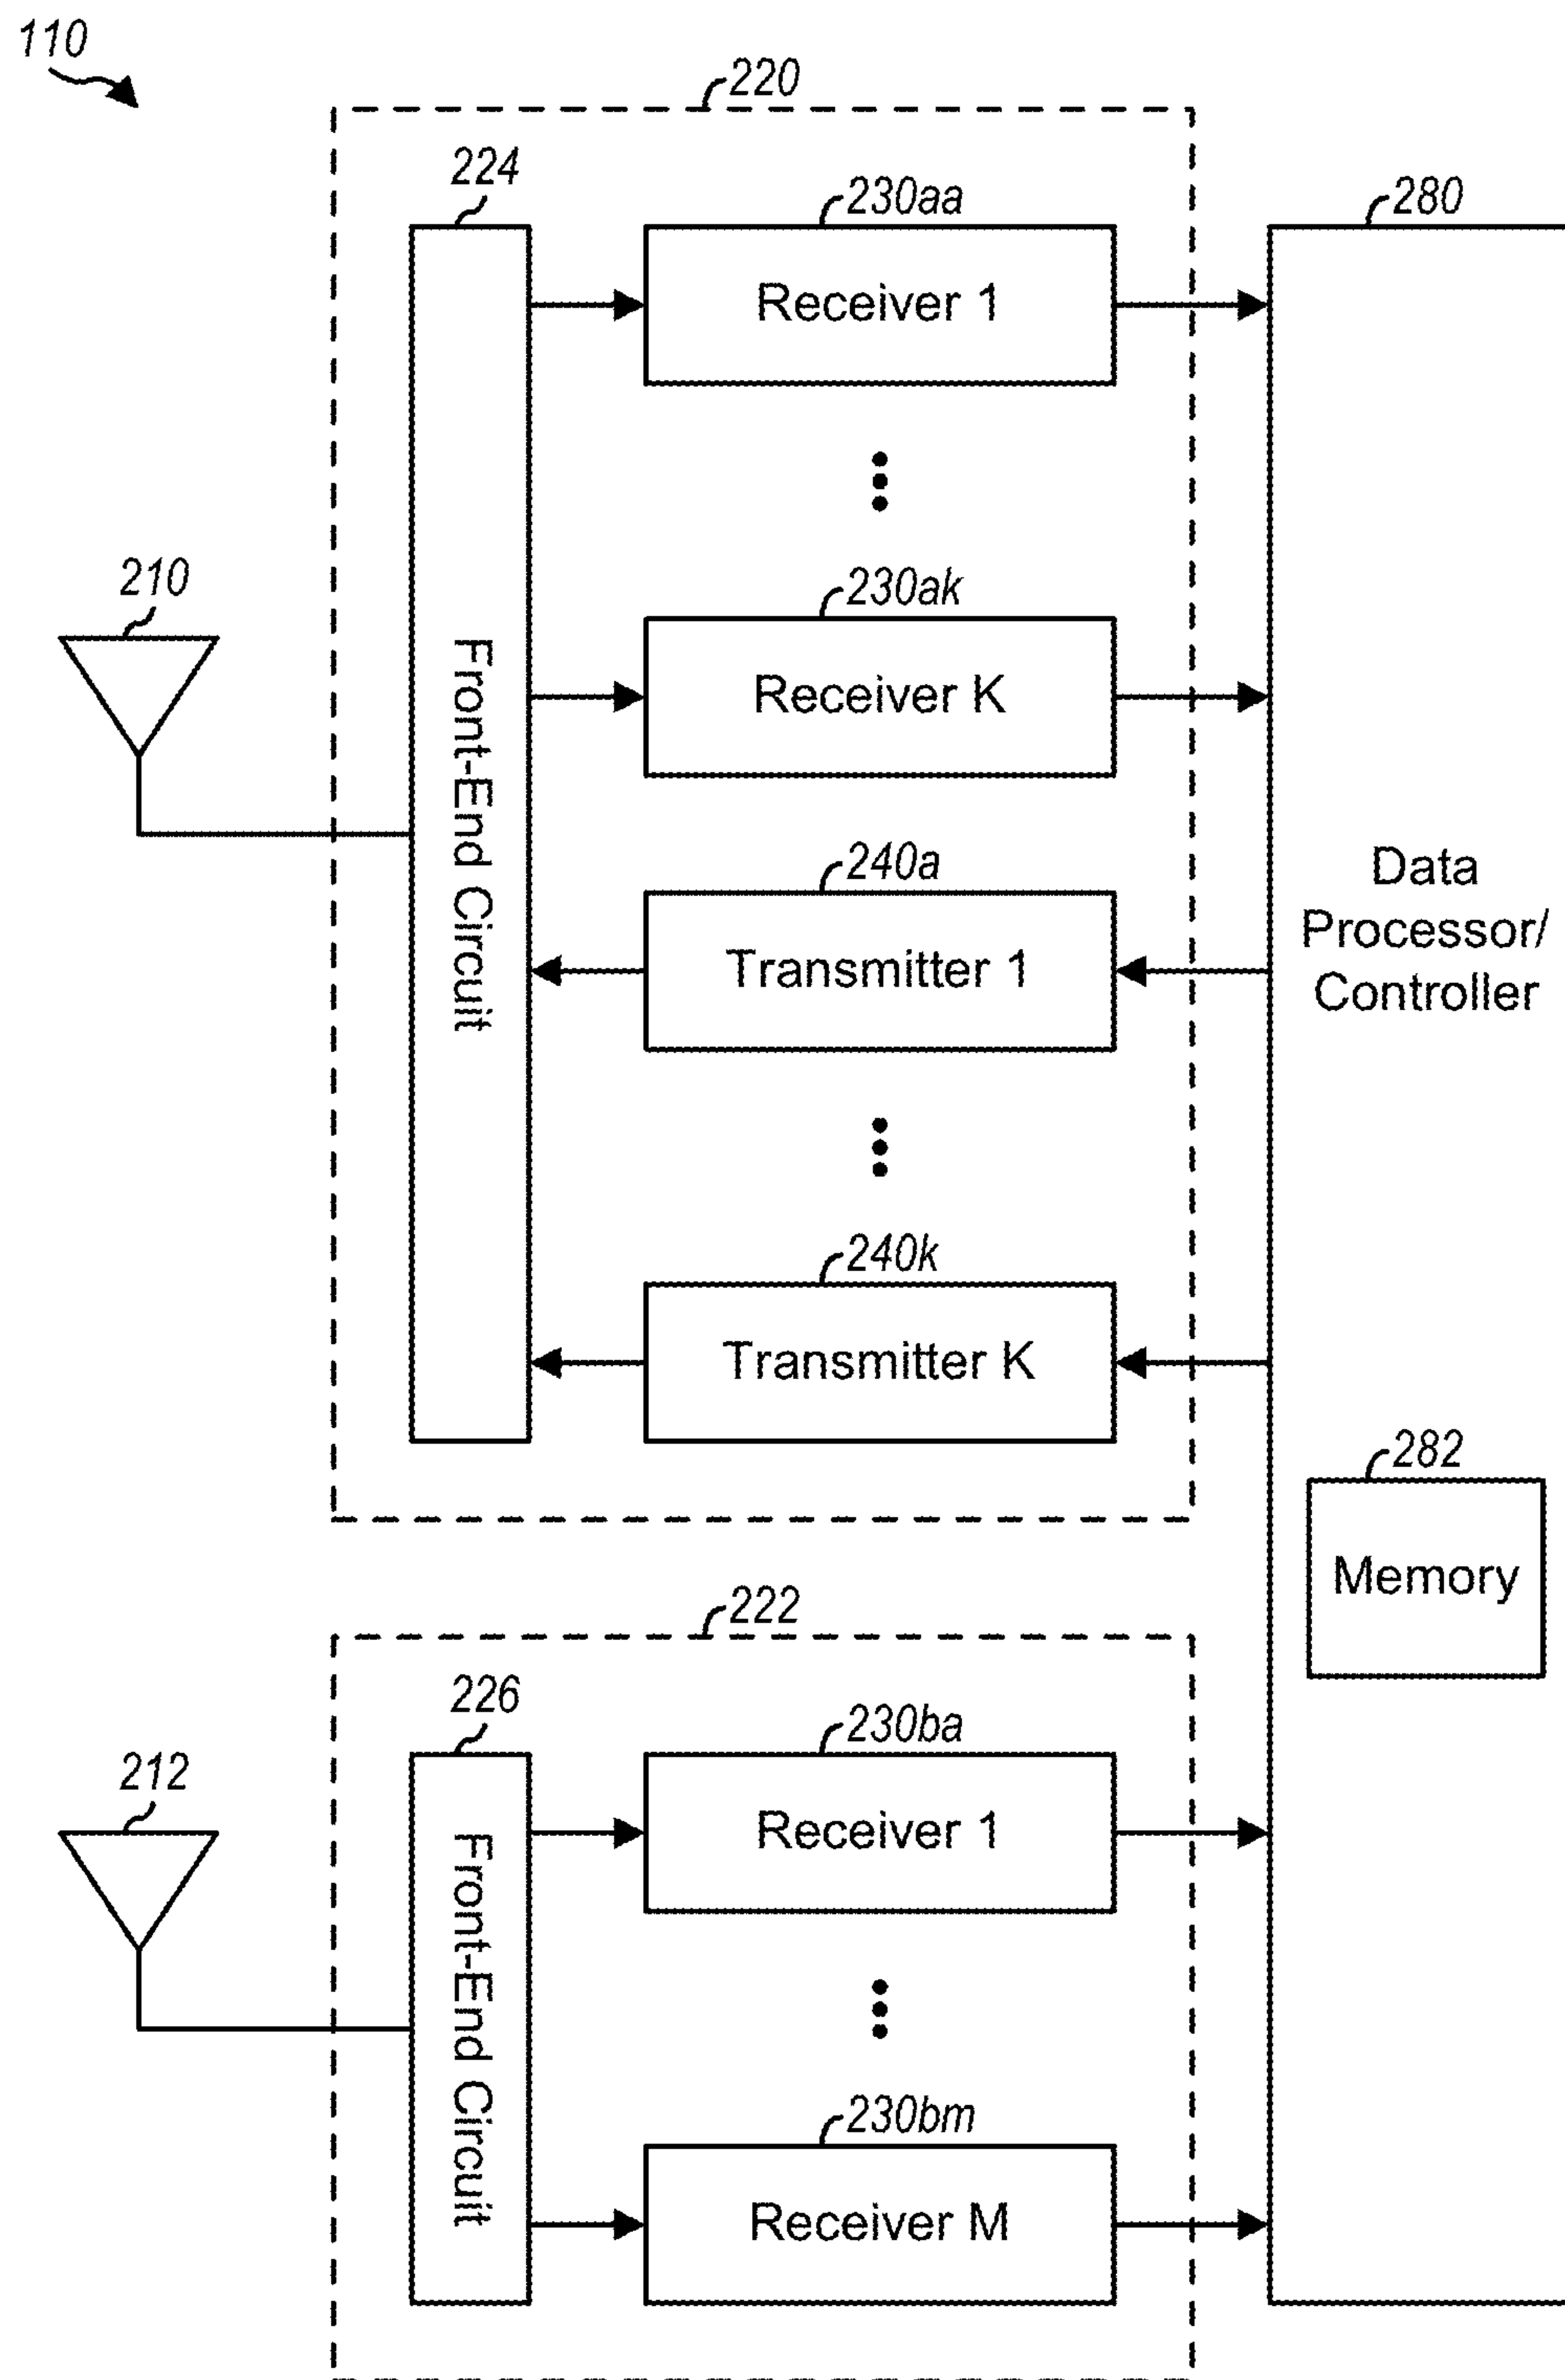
110

220

224

230aa

Receiver 1

280

210

230ak

Receiver K

Front-End Circuit

240a

Transmitter 1

Data Processor/ Controller

240k

Transmitter K

282

Memory

222

226

230ba

Receiver 1

212

Front-End Circuit

230bm

Receiver M